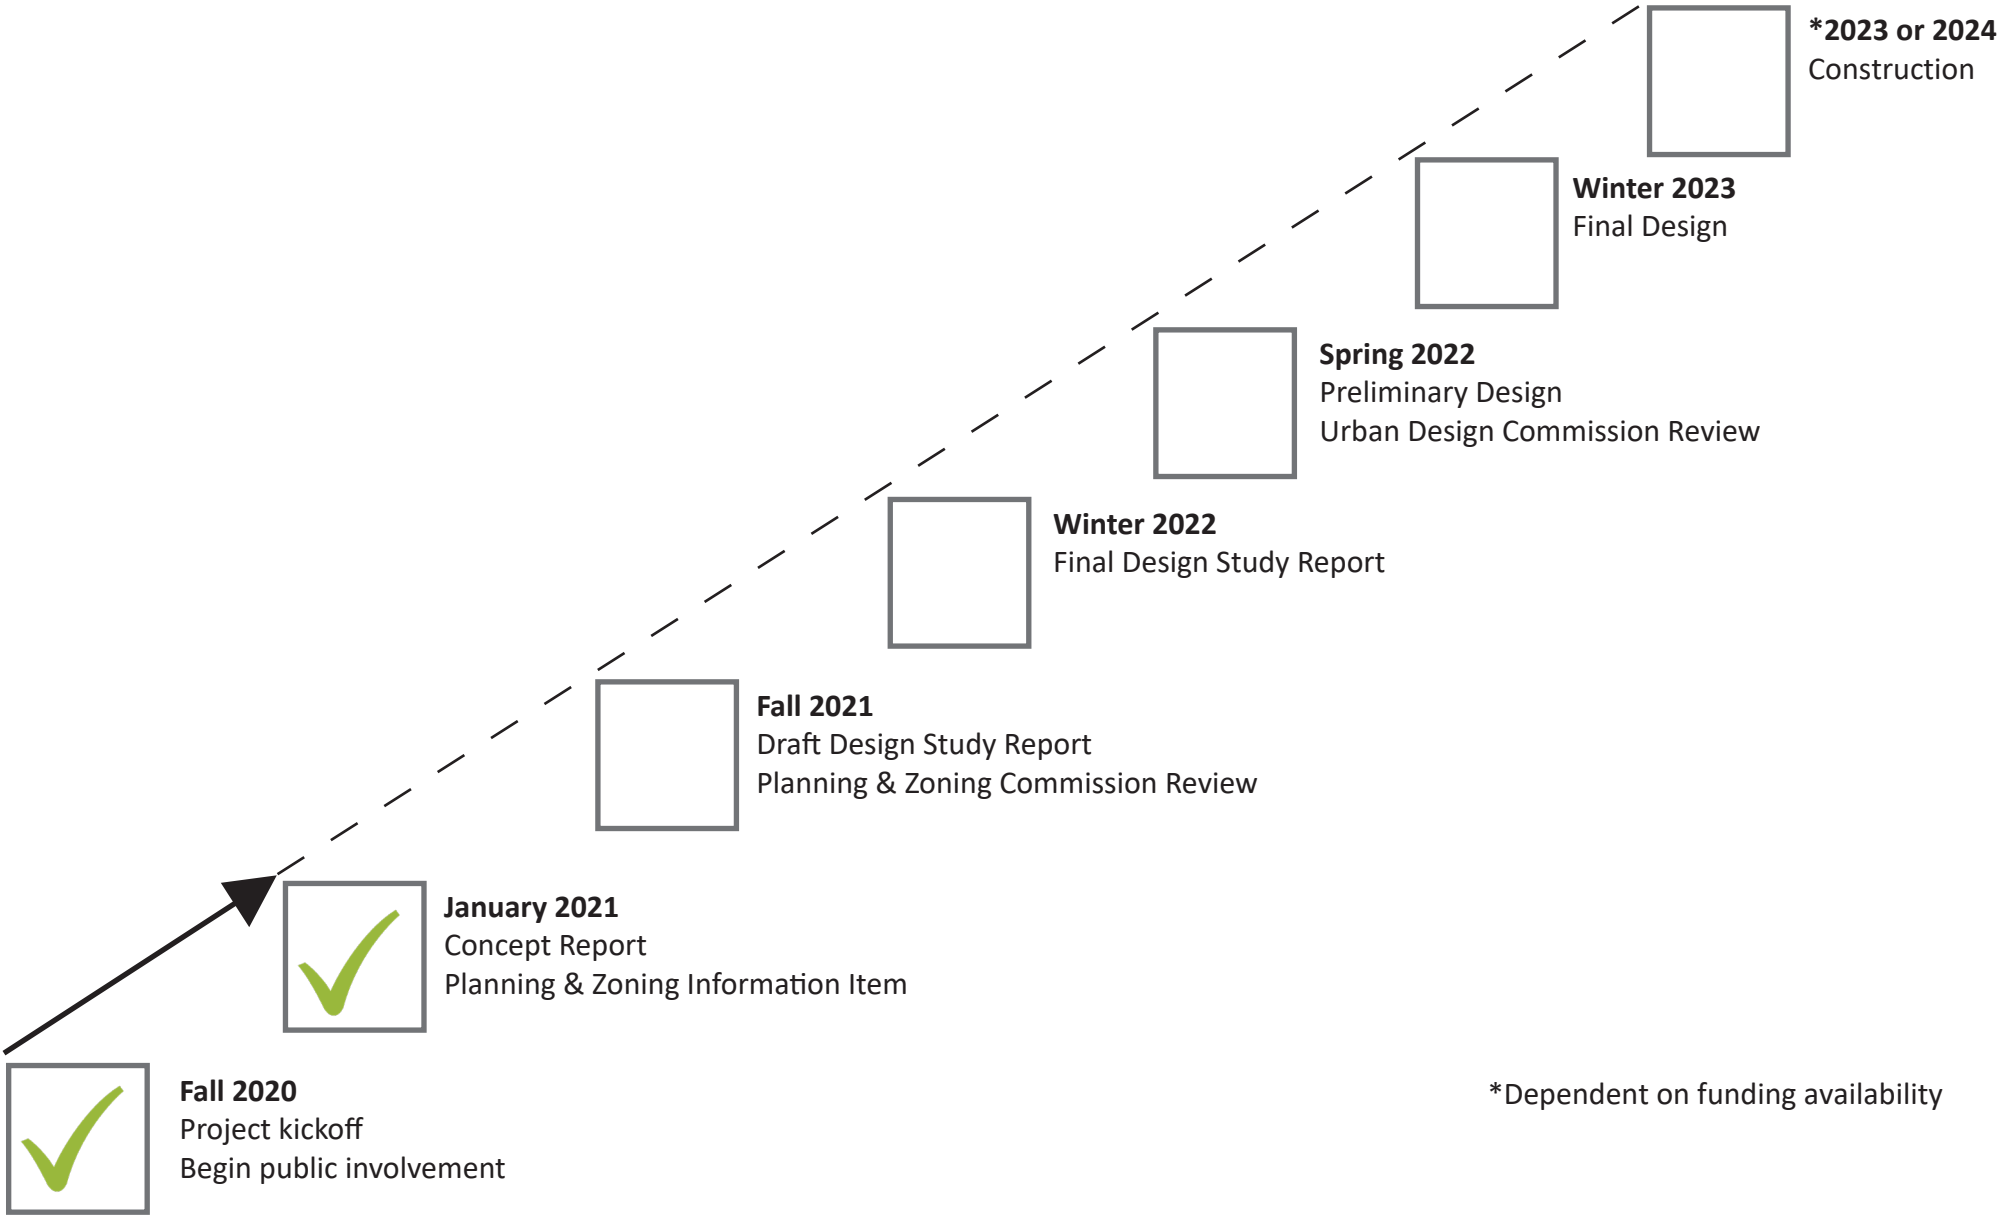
**Fall 2020**
Project kickoff
Begin public involvement

**January 2021**
Concept Report
Planning & Zoning Information Item

**Fall 2021**
Draft Design Study Report
Planning & Zoning Commission Review

**Winter 2022**
Final Design Study Report

**Spring 2022**
Preliminary Design
Urban Design Commission Review

**Winter 2023**
Final Design

***2023 or 2024**
Construction

*Dependent on funding availability